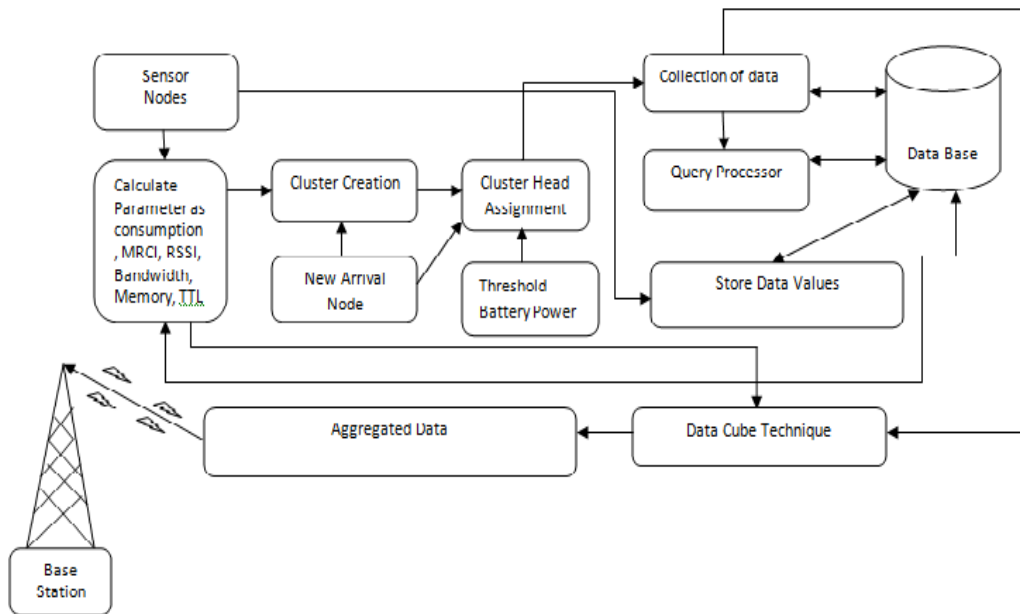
Sensor Nodes

Collection of data

Data Base

Calculate Parameter as consumption , MRCI, RSSI, Bandwidth, Memory, TTL

Cluster Creation

Cluster Head Assignment

Query Processor

New Arrival Node

Threshold Battery Power

Store Data Values

Aggregated Data

Data Cube Technique

Base Station